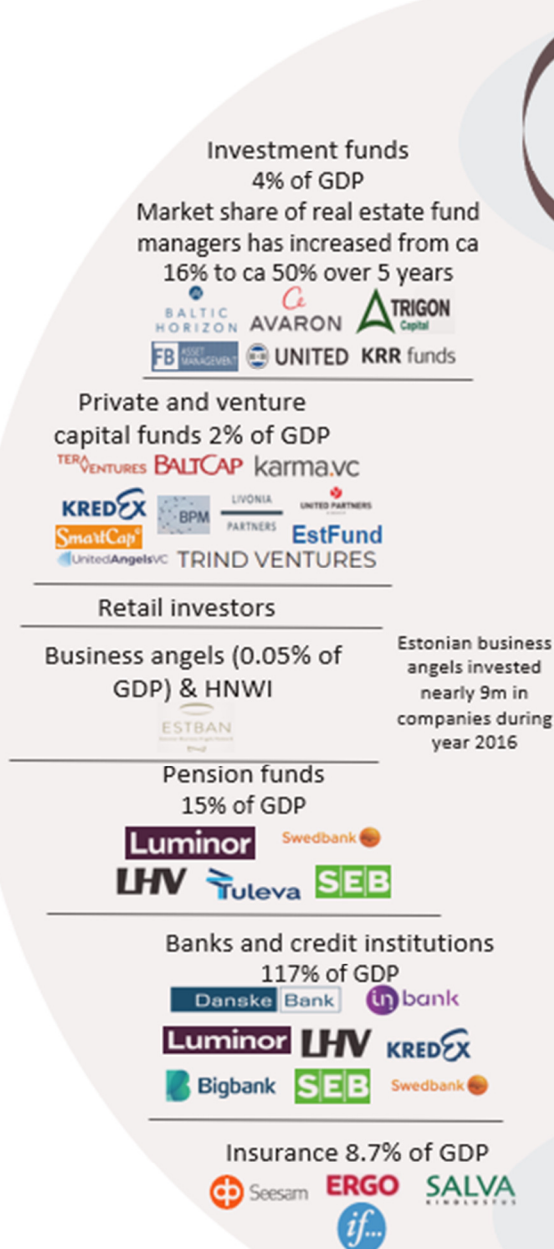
Investment funds
4% of GDP
Market share of real estate fund managers has increased from ca 16% to ca 50% over 5 years

BALTIC HORIZON AVARON TRIGON Capital
FB ASSET MANAGEMENT UNITED KRR funds

Private and venture capital funds 2% of GDP

TERA VENTURES BALTCAP karma.vc
KREDEX BPM LIVONIA PARTNERS UNITED PARTNERS
SmartCap EstFund
UnitedAngelsVC TRIND VENTURES

Retail investors

Business angels (0.05% of GDP) & HNWI

ESTBAN

Estonian business angels invested nearly 9m in companies during year 2016

Pension funds
15% of GDP

Luminor Swedbank
LHV Tuleva SEB

Banks and credit institutions
117% of GDP

Danske Bank inbank
Luminor LHV KREDEX
Bigbank SEB Swedbank

Insurance 8.7% of GDP

Seesam ERGO SALVA KINDLUSTUS
if...